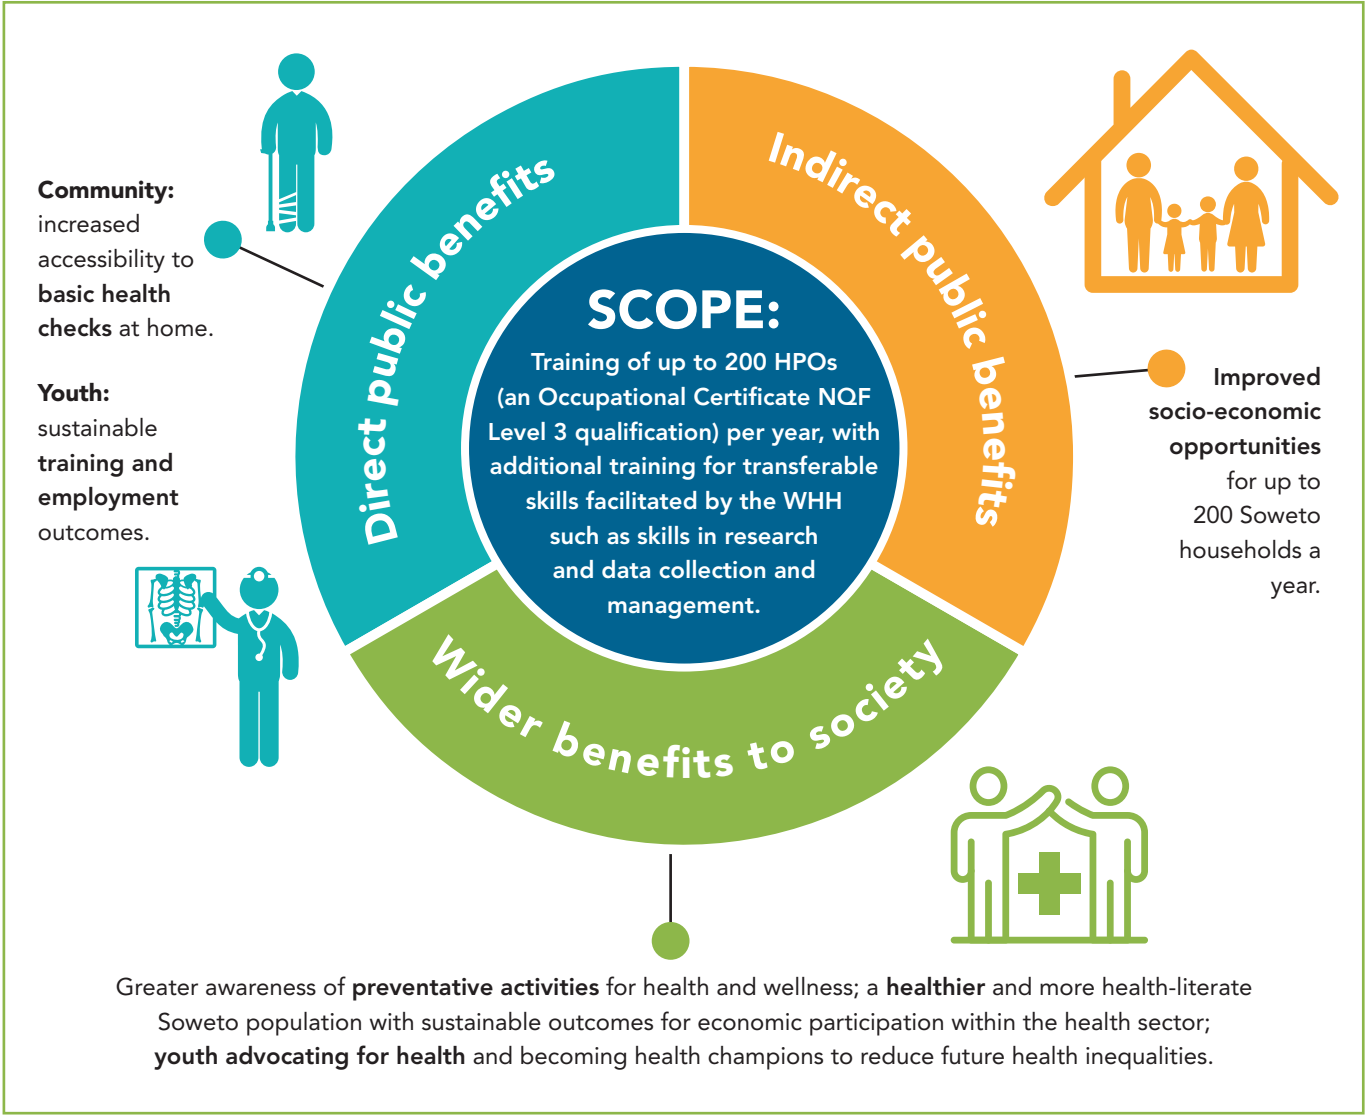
Community: increased accessibility to basic health checks at home.

Youth: sustainable training and employment outcomes.

Direct public benefits

Indirect public benefits

SCOPE:
Training of up to 200 HPOs (an Occupational Certificate NQF Level 3 qualification) per year, with additional training for transferable skills facilitated by the WHH such as skills in research and data collection and management.

Wider benefits to society

Improved socio-economic opportunities for up to 200 Soweto households a year.

Greater awareness of preventative activities for health and wellness; a healthier and more health-literate Soweto population with sustainable outcomes for economic participation within the health sector; youth advocating for health and becoming health champions to reduce future health inequalities.